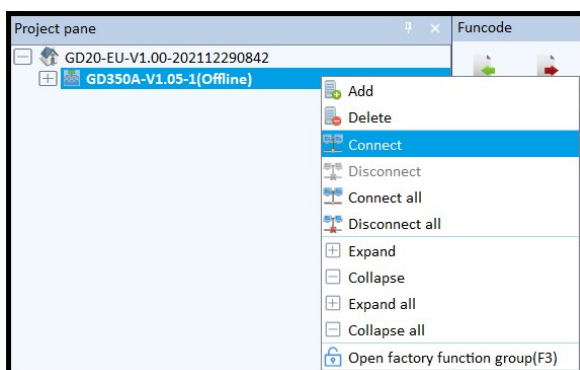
Project pane
Funcode
GD20-EU-V1.00-202112290842
GD350A-V1.05-1(Offline)
Add
Delete
Connect
Disconnect
Connect all
Disconnect all
Expand
Collapse
Expand all
Collapse all
Open factory function group(F3)